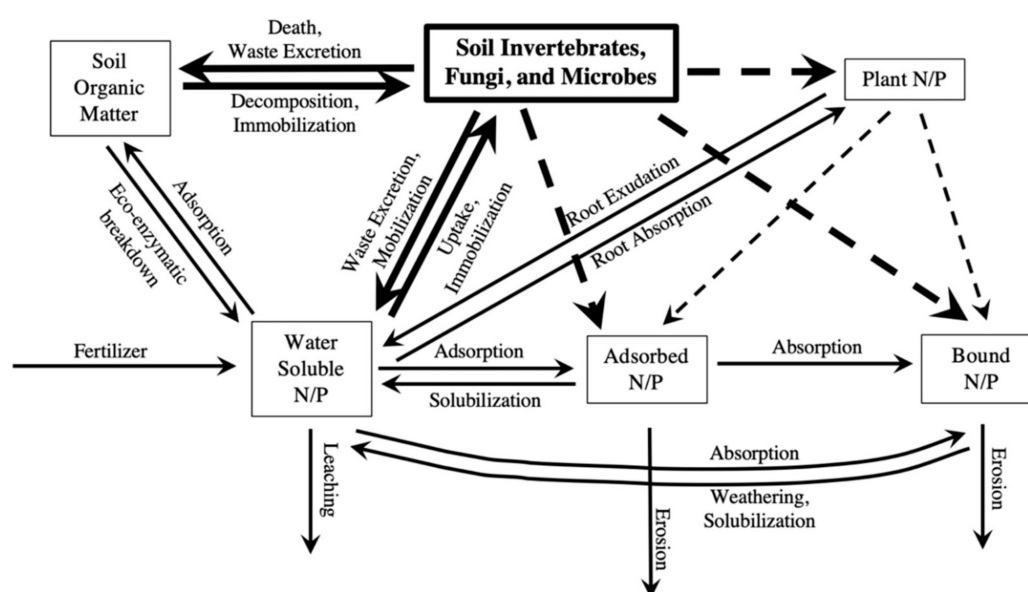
Soil Organic Matter

Death, Waste Excretion

Decomposition, Immobilization

Soil Invertebrates, Fungi, and Microbes

Plant N/P

Eco-enzymatic breakdown

Adsorption

Waste Excretion, Mobilization

Uptake, Immobilization

Root Exudation

Root Absorption

Fertilizer

Water Soluble N/P

Adsorption

Solubilization

Adsorbed N/P

Absorption

Bound N/P

Leaching

Absorption

Weathering, Solubilization

Erosion

Erosion